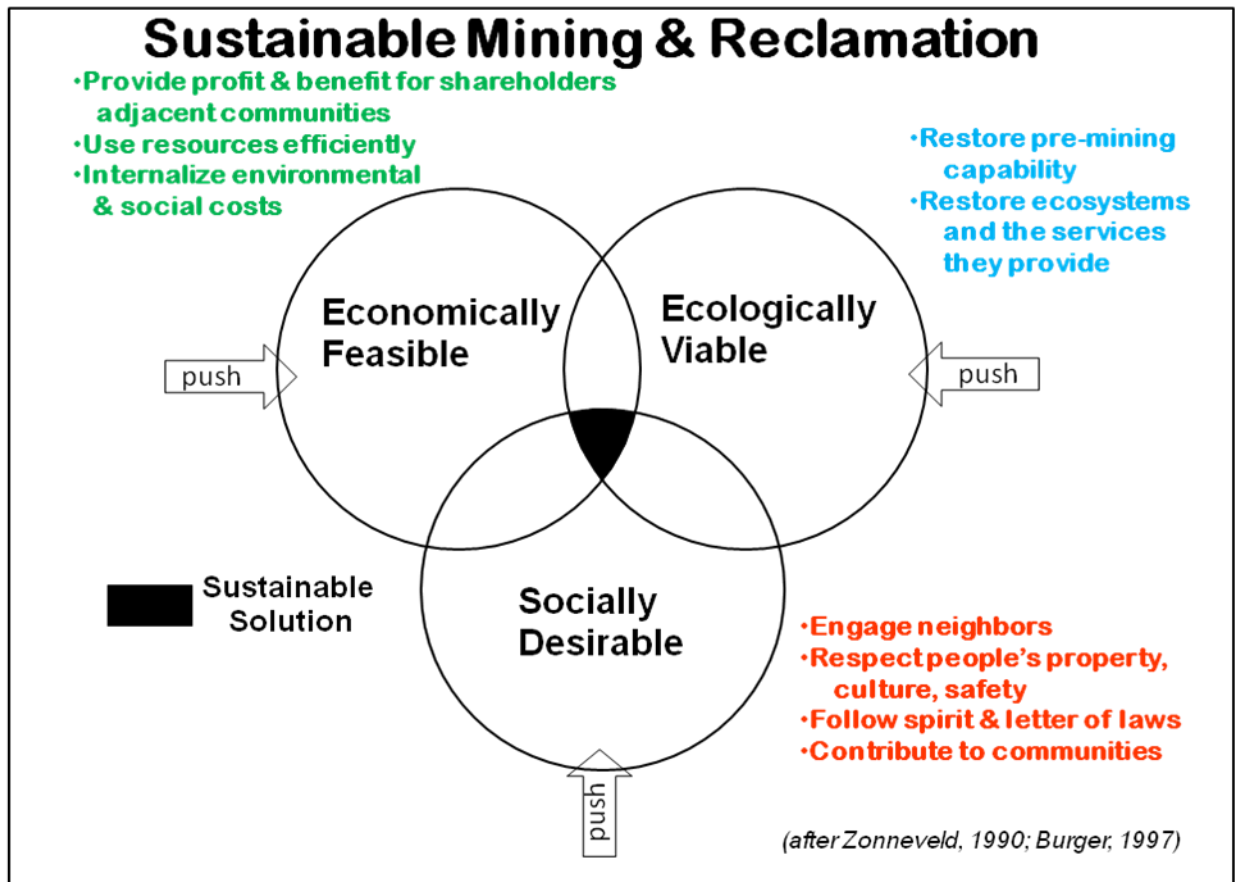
Sustainable Mining & Reclamation

·Provide profit & benefit for shareholders adjacent communities
·Use resources efficiently
·Internalize environmental & social costs

·Restore pre-mining capability
·Restore ecosystems and the services they provide

Economically Feasible

Ecologically Viable

push

push

Socially Desirable

Sustainable Solution

·Engage neighbors
·Respect people's property, culture, safety
·Follow spirit & letter of laws
·Contribute to communities

push

(after Zonneveld, 1990; Burger, 1997)